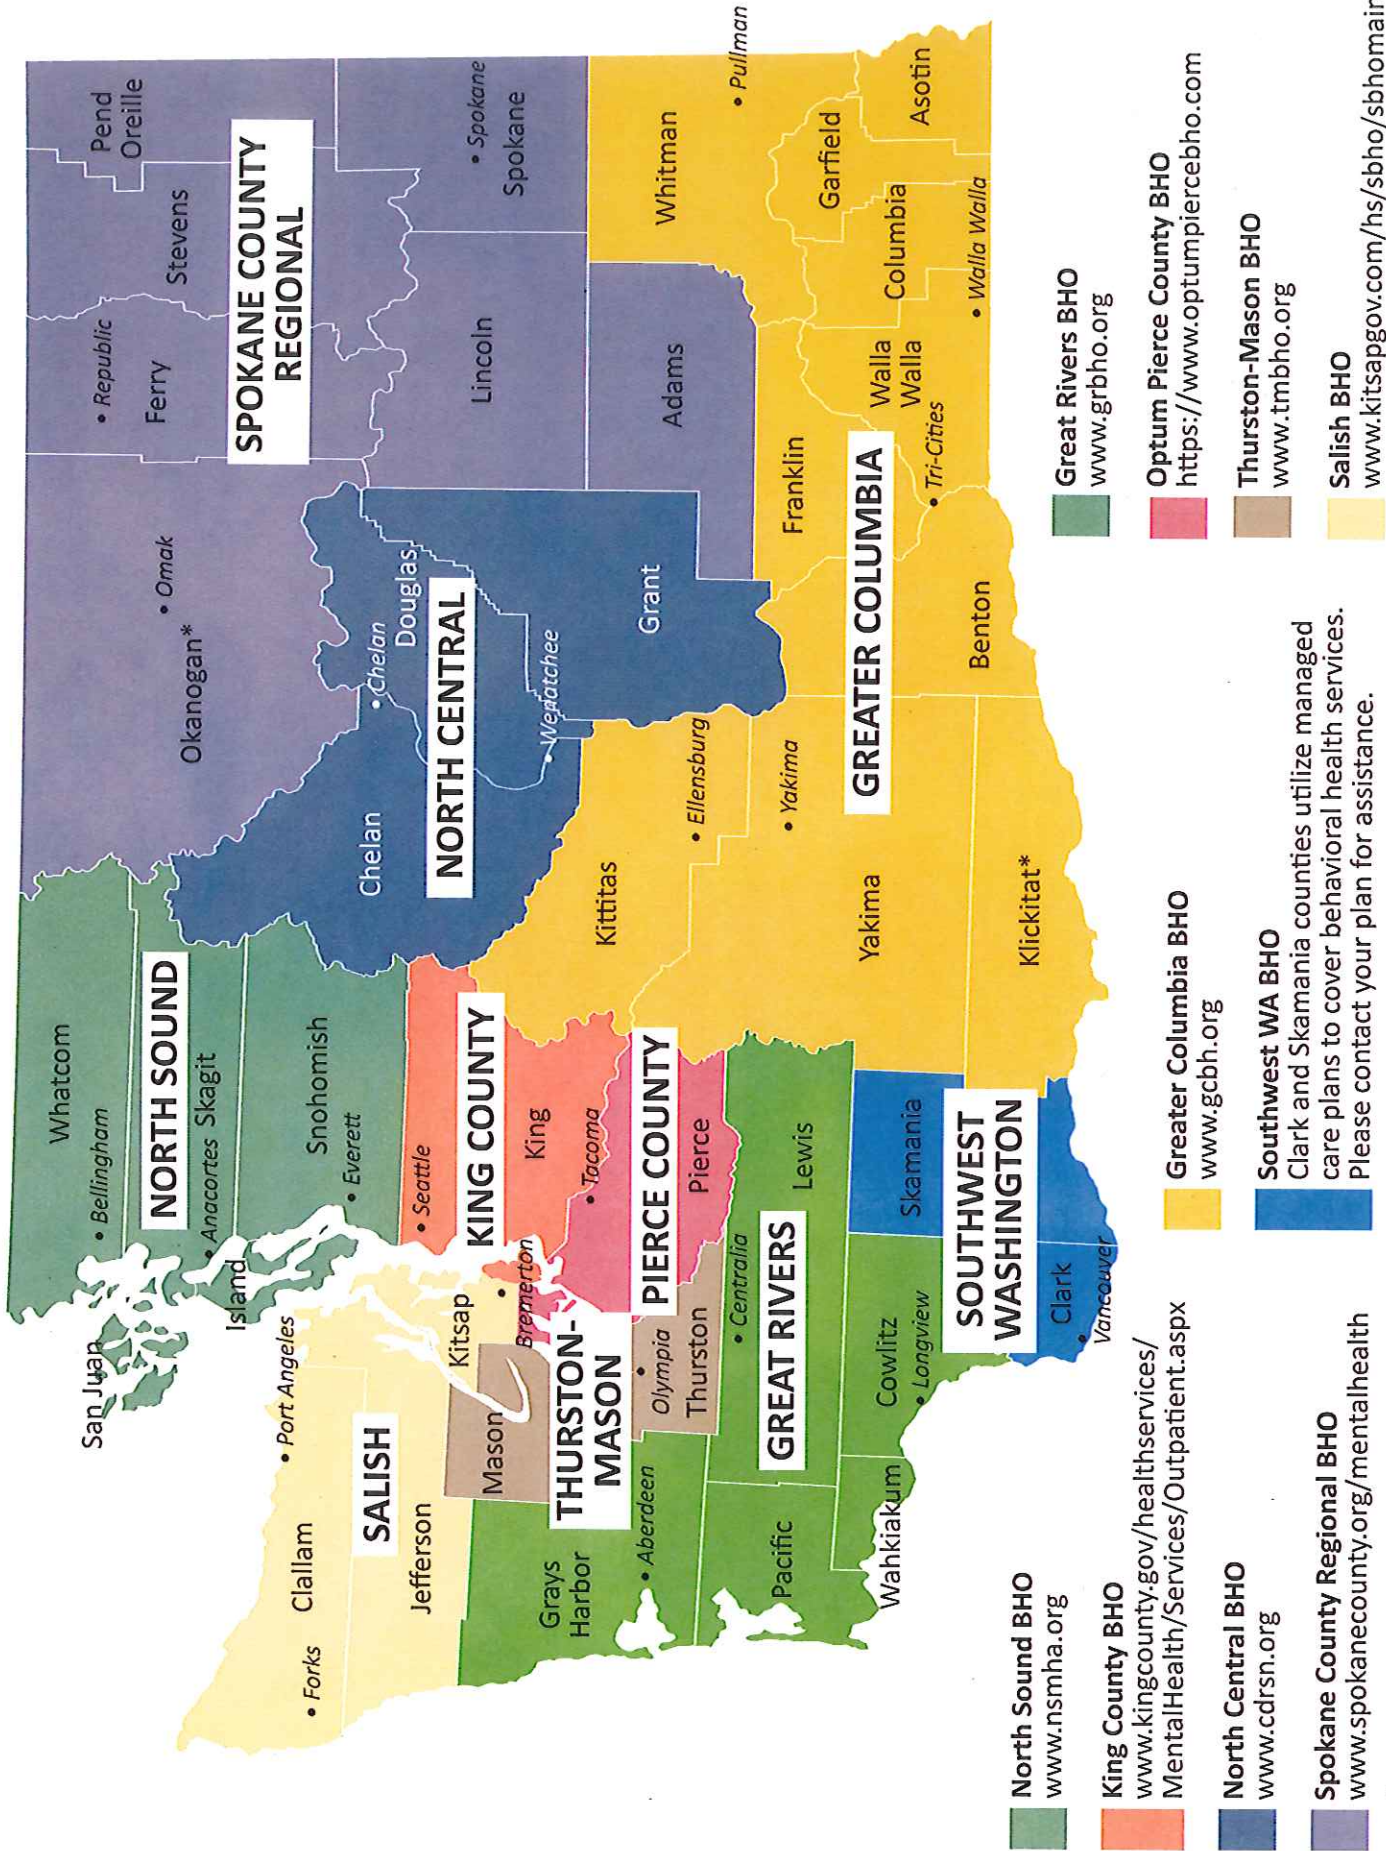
SPOKANE COUNTY REGIONAL

Pend Oreille
Stevens
Ferry
Republic
Spokane
Spokane
Lincoln
Okanogan*
Omak
Whitman
Pullman
Asotin
Garfield
Columbia
Walla Walla
Walla Walla
Adams
Franklin
Tri-Cities

NORTH CENTRAL
Douglas
Chelan
Chelan
Wenatchee
Grant

GREATER COLUMBIA
Benton
Ellensburg
Yakima
Kittitas
Yakima
Klickitat*

NORTH SOUND
Whatcom
Bellingham
Anacortes
Skagit
Snohomish
Everett
Island
San Juan

KING COUNTY
Seattle
King

PIERCE COUNTY
Tacoma
Pierce

SALISH
Port Angeles
Kitsap
Bremerton
Clallam
Jefferson
Forks

THURSTON-MASON
Mason
Olympia
Thurston

GREAT RIVERS
Centralia
Lewis
Grays Harbor
Aberdeen
Pacific
Wahkiakum
Cowlitz
Longview

SOUTHWEST WASHINGTON
Skamania
Clark
Vancouver

North Sound BHO
www.nsmha.org

King County BHO
www.kingcounty.gov/healthservices/MentalHealth/Services/Outpatient.aspx

North Central BHO
www.cdrsn.org

Spokane County Regional BHO
www.spokanecounty.org/mentalhealth

Greater Columbia BHO
www.gcbh.org

Southwest WA BHO
Clark and Skamania counties utilize managed care plans to cover behavioral health services. Please contact your plan for assistance.

Great Rivers BHO
www.grbho.org

Optum Pierce County BHO
https://www.optumpiercebho.com

Thurston-Mason BHO
www.tmbho.org

Salish BHO
www.kitsapgov.com/hs/sbho/sbhomair